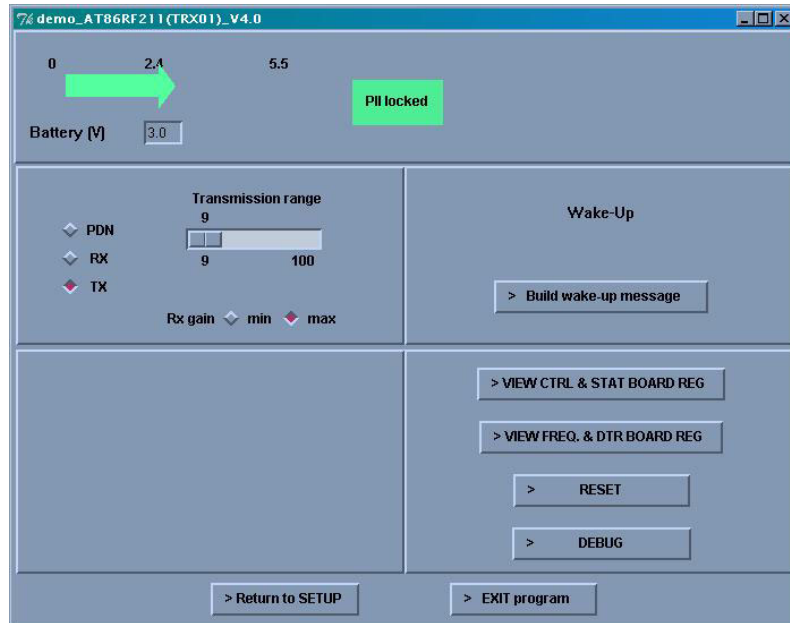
demo_AT86RF211(TRX01)_V4.0

0 2.4 5.5

Pll locked

Battery (V) 3.0

Transmission range
9

PDN
RX
TX

9 100

Rx gain min max

Wake-Up

> Build wake-up message

> VIEW CTRL & STAT BOARD REG

> VIEW FREQ. & DTR BOARD REG

> RESET

> DEBUG

> Return to SETUP

> EXIT program